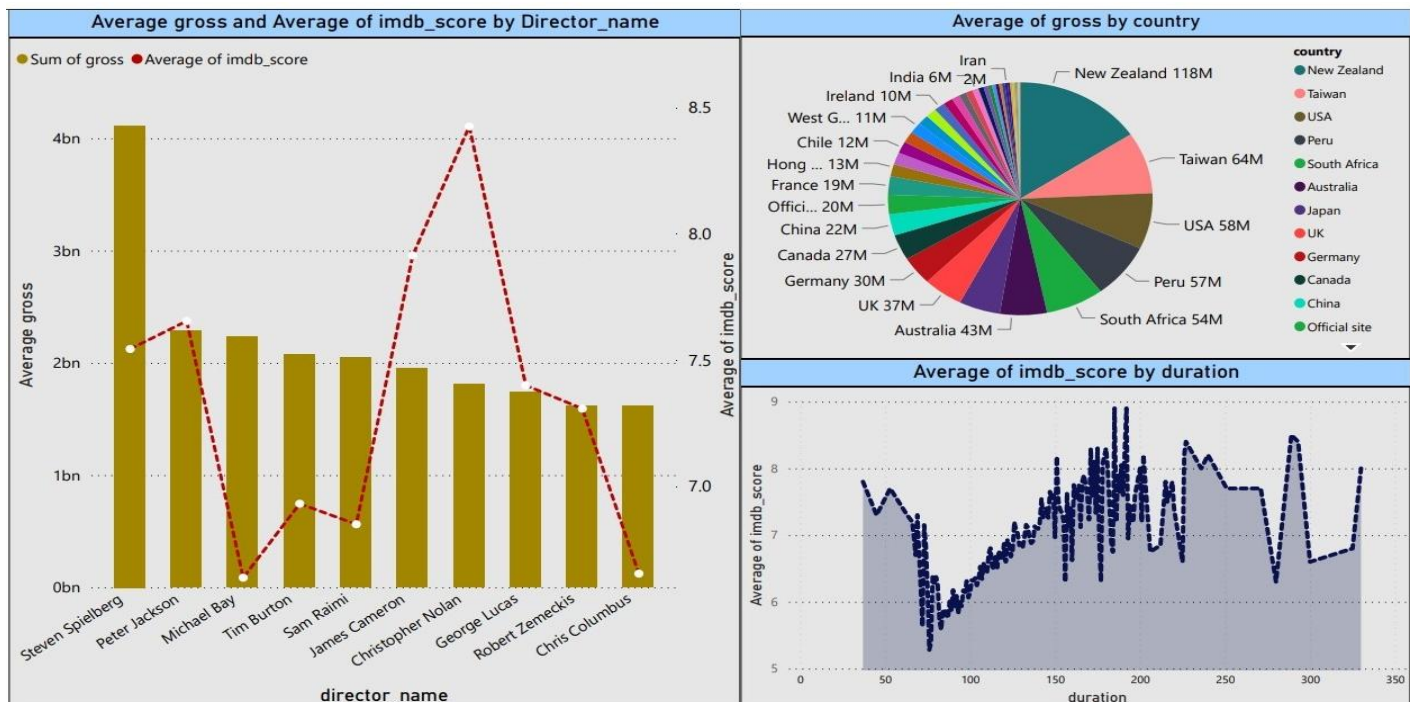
Average gross and Average of imdb_score by Director_name

Sum of gross
Average of imdb_score

4bn
3bn
2bn
1bn
0bn

Average gross

8.5
8.0
7.5
7.0

Average of imdb_score

Steven Spielberg
Peter Jackson
Michael Bay
Tim Burton
Sam Raimi
James Cameron
Christopher Nolan
George Lucas
Robert Zemeckis
Chris Columbus

director_name

Average of gross by country

Iran
India 6M
2M
Ireland 10M
West G... 11M
Chile 12M
Hong ... 13M
France 19M
Offici... 20M
China 22M
Canada 27M
Germany 30M
UK 37M
Australia 43M
New Zealand 118M
Taiwan 64M
USA 58M
Peru 57M
South Africa 54M

country
New Zealand
Taiwan
USA
Peru
South Africa
Australia
Japan
UK
Germany
Canada
China
Official site

Average of imdb_score by duration

9
8
7
6
5

Average of imdb_score

0
50
100
150
200
250
300
350

duration